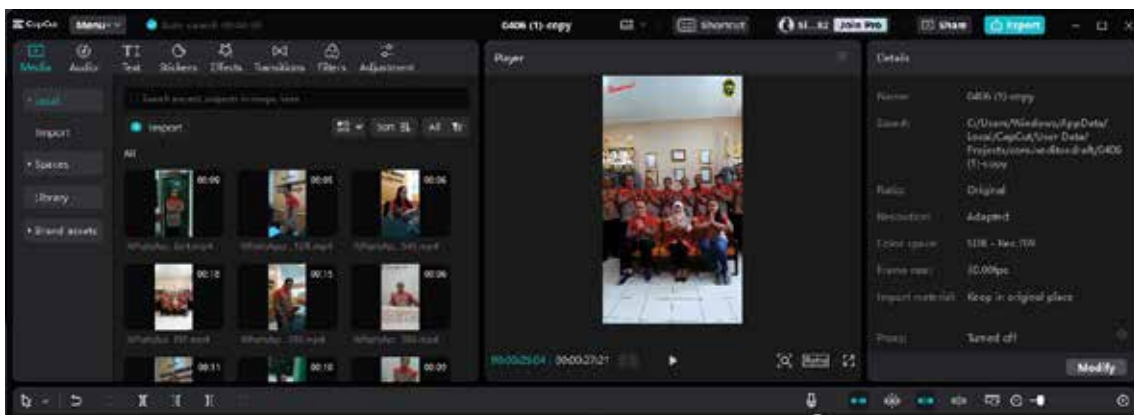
CapCut Menu Auto saved: 09:44:18 0406 (1)-copy Shortcut Join Pro Share Export

Media Audio Text Stickers Effects Transitions Filters Adjustment

Local
Import
Spaces
Library
Brand assets

Search added, imports or image here

Import Sort All

All

00:09 00:05 00:06
WhatsApp...0.mp4 WhatsApp...1.mp4 WhatsApp...1.mp4
00:18 00:15 00:06
WhatsApp...1.mp4 WhatsApp...1.mp4 WhatsApp...1.mp4
00:11 00:10 00:09

Player

00:00:25:04 00:00:27:21 Ratio

Details

Name: 0406 (1)-copy
Saved: C:/Users/Windows/AppData/Local/CapCut/User Data/Projects/com.lveditor.draft/0406 (1)-copy
Ratio: Original
Resolution: Adapted
Color space: SDR - Rec.709
Frame rate: 30.00fps
Import material: Keep in original place
Proxy: Turned off

Modify